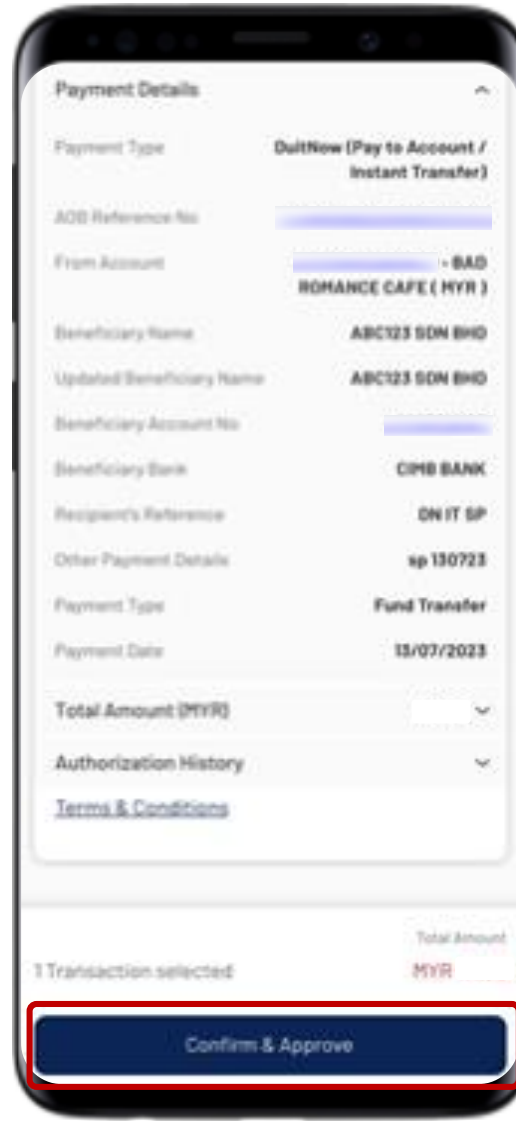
Payment Details

Payment Type DuitNow (Pay to Account / Instant Transfer)

AOB Reference No

From Account - BAD ROMANCE CAFE ( MYR )

Beneficiary Name ABC123 SDN BHD

Updated Beneficiary Name ABC123 SDN BHD

Beneficiary Account No

Beneficiary Bank CIMB BANK

Recipient's Reference DN IT SP

Other Payment Details sp 130723

Payment Type Fund Transfer

Payment Date 13/07/2023

Total Amount (MYR)

Authorization History

Terms & Conditions

Total Amount

1 Transaction selected MYR

Confirm & Approve